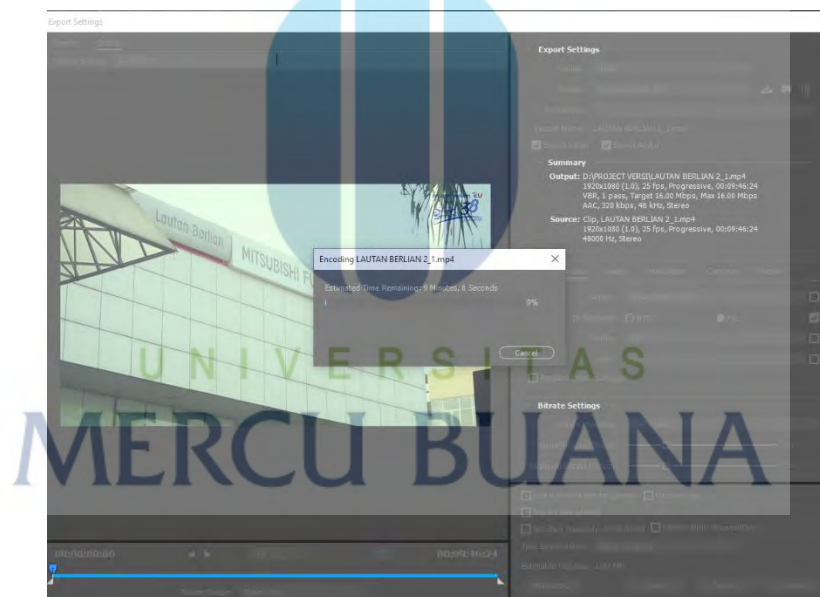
Export Settings

Export Settings

Summary

Output: D:\PROJECT VERSI\LAUTAN BERLIAN 2_1.mp4
1920x1080 (1.0), 25 fps, Progressive, 00:09:46:24
VBR, 1 pass, Target 16.00 Mbps, Max 16.00 Mbps
AAC, 320 kbps, 48 kHz, Stereo

Source: Clip, LAUTAN BERLIAN 2_1.mp4
1920x1080 (1.0), 25 fps, Progressive, 00:09:46:24
48000 Hz, Stereo

Lautan Berlian

MITSUBISHI F

Encoding LAUTAN BERLIAN 2_1.mp4

Estimated Time Remaining: 5 Minutes, 8 Seconds

0%

Cancel

Bitrate Settings

UNIVERSITAS

MERCU BUANA

00:00:00:00

00:09:46:24